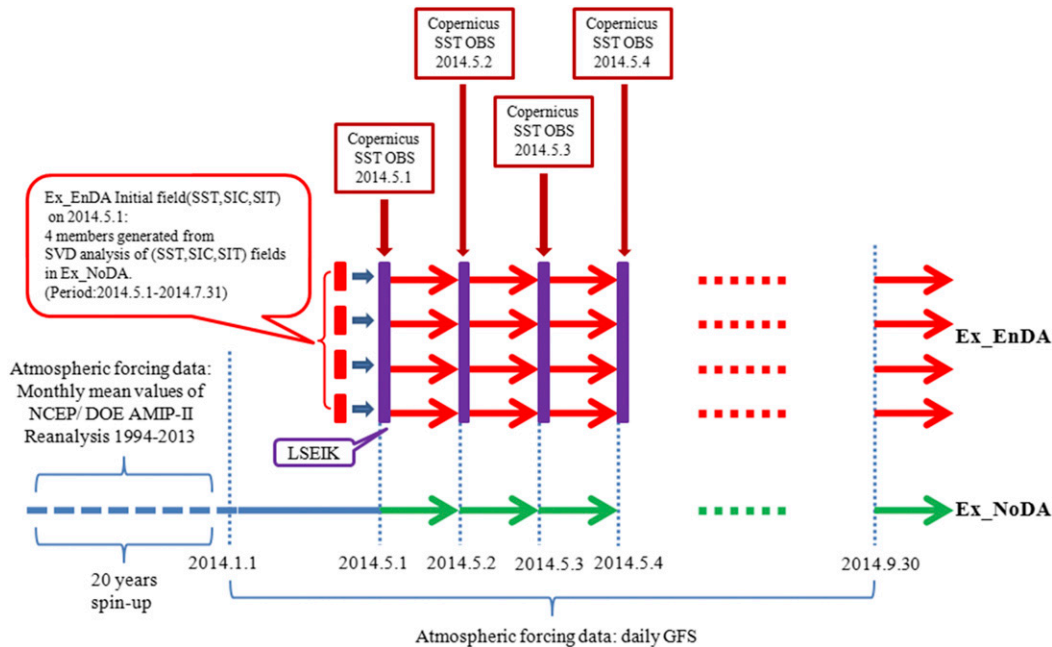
Copernicus SST OBS 2014.5.2

Copernicus SST OBS 2014.5.4

Copernicus SST OBS 2014.5.3

Copernicus SST OBS 2014.5.1

Ex_EnDA Initial field(SST,SIC,SIT) on 2014.5.1: 4 members generated from SVD analysis of (SST,SIC,SIT) fields in Ex_NoDA. (Period:2014.5.1-2014.7.31)

Ex_EnDA

Atmospheric forcing data: Monthly mean values of NCEP/ DOE AMIP-II Reanalysis 1994-2013

LSEIK

Ex_NoDA

2014.1.1

2014.5.1

2014.5.2

2014.5.3

2014.5.4

2014.9.30

20 years spin-up

Atmospheric forcing data: daily GFS